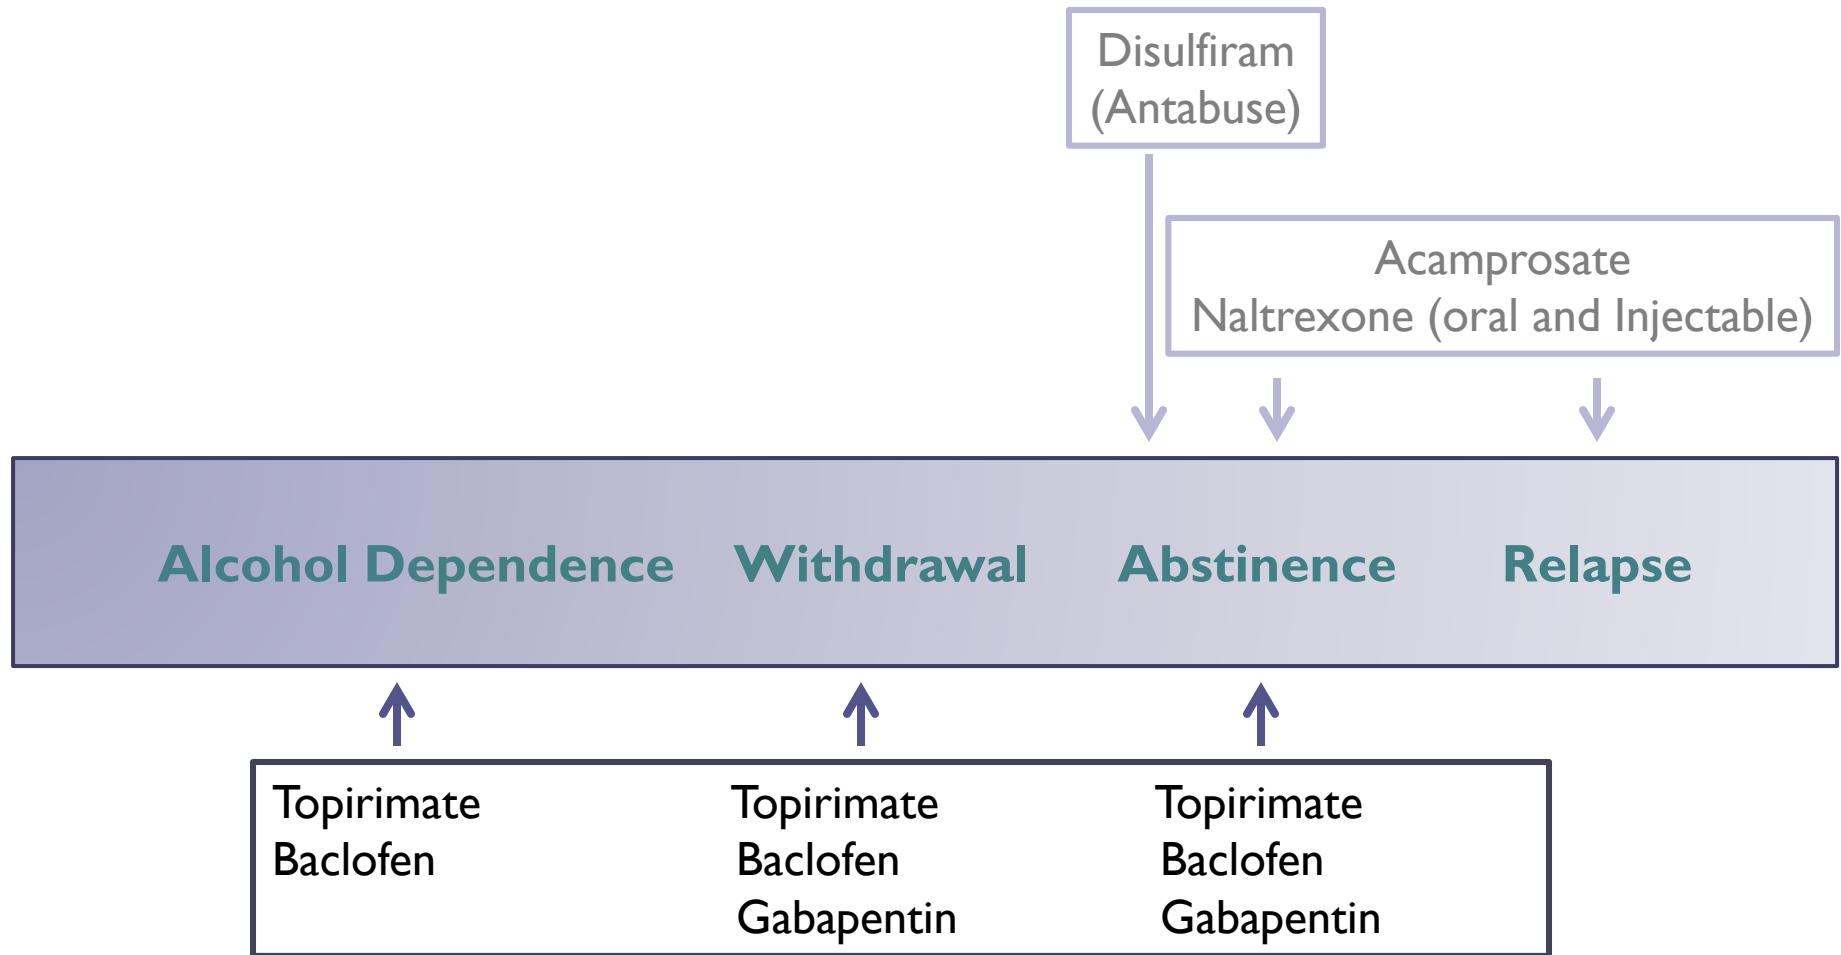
Disulfiram
(Antabuse)

Acamprosate
Naltrexone (oral and Injectable)

Alcohol Dependence Withdrawal Abstinence Relapse

Topirimate
Baclofen

Topirimate
Baclofen
Gabapentin

Topirimate
Baclofen
Gabapentin